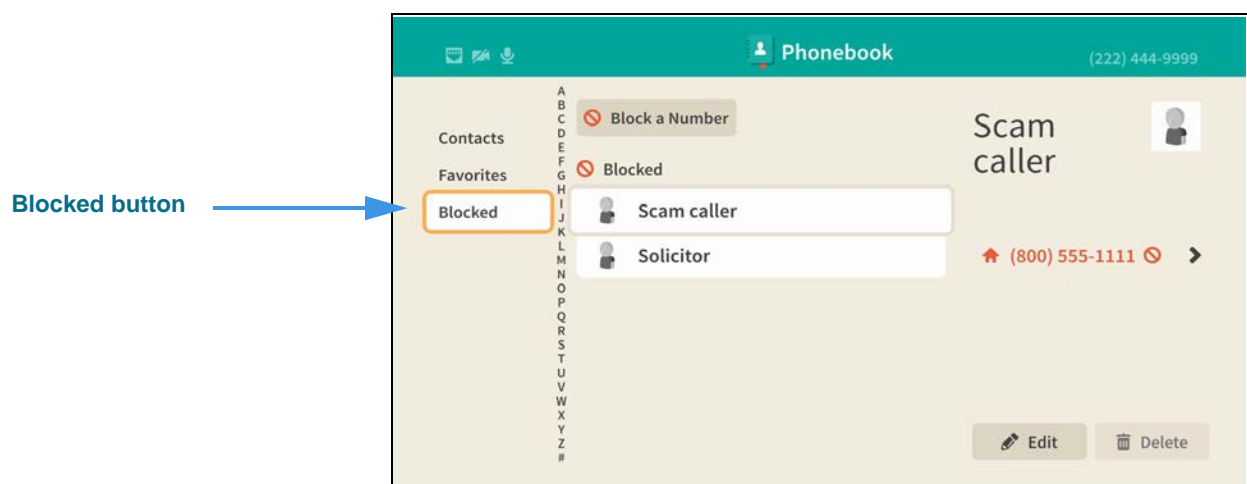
Blocked button

Phonebook

(222) 444-9999

Contacts

Favorites

Blocked

A
B
C
D
E
F
G
H
I
J
K
L
M
N
O
P
Q
R
S
T
U
V
W
X
Y
Z
#

Block a Number

Blocked

Scam caller

Solicitor

Scam caller

(800) 555-1111

Edit

Delete